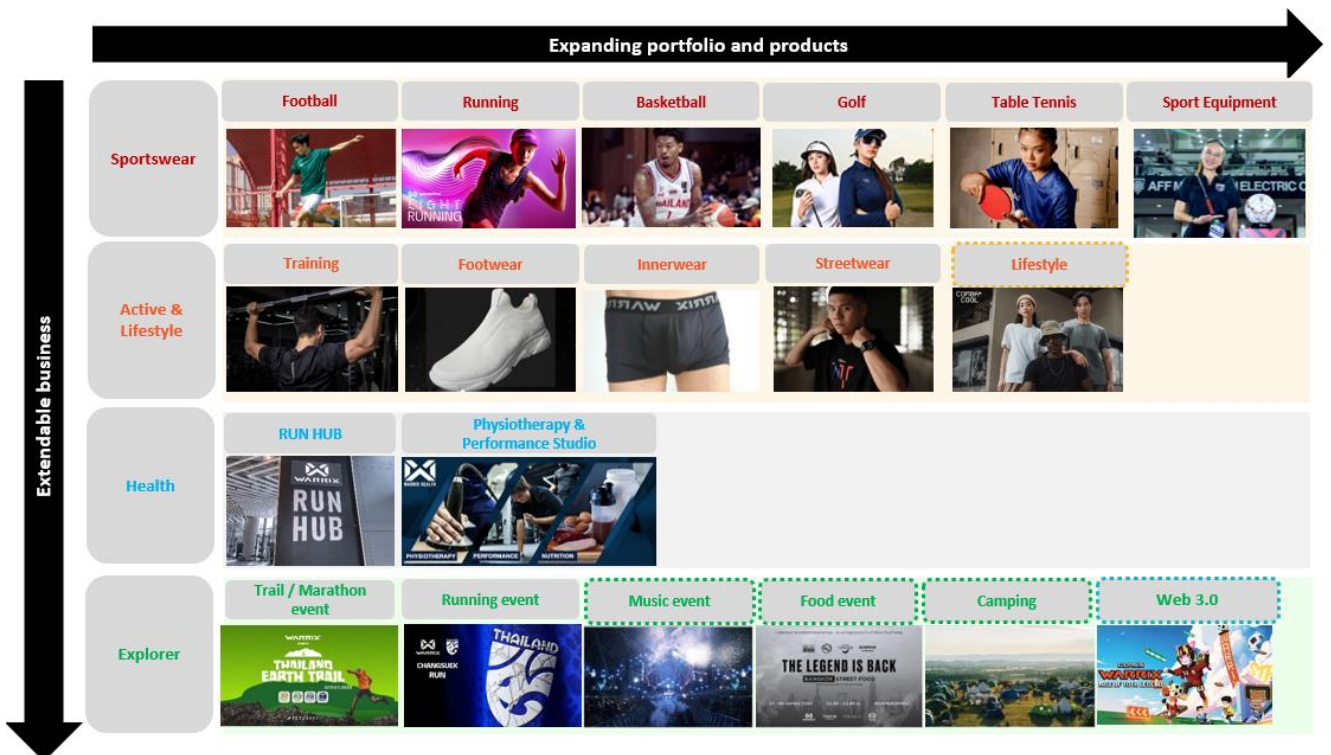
Expanding portfolio and products

Extendable business

Sportswear

Football

Running

LIGHT RUNNING

Basketball

THAILAND

Golf

Table Tennis

Sport Equipment

AFF ELECTRIC

Active & Lifestyle

Training

Footwear

Innerwear

WARRIX

Streetwear

Lifestyle

Health

RUN HUB

WARRIX RUN HUB

Physiotherapy & Performance Studio

WARRIX HEALTH

PHYSIOTHERAPY PERFORMANCE NUTRITION

Explorer

Trail / Marathon event

WARRIX THAILAND EARTH TRAIL

Running event

CHANGSUEK RUN

THAILAND

Music event

Food event

THE LEGEND IS BACK

BANGKOK STREET FOOD

Camping

Web 3.0

WARRIX